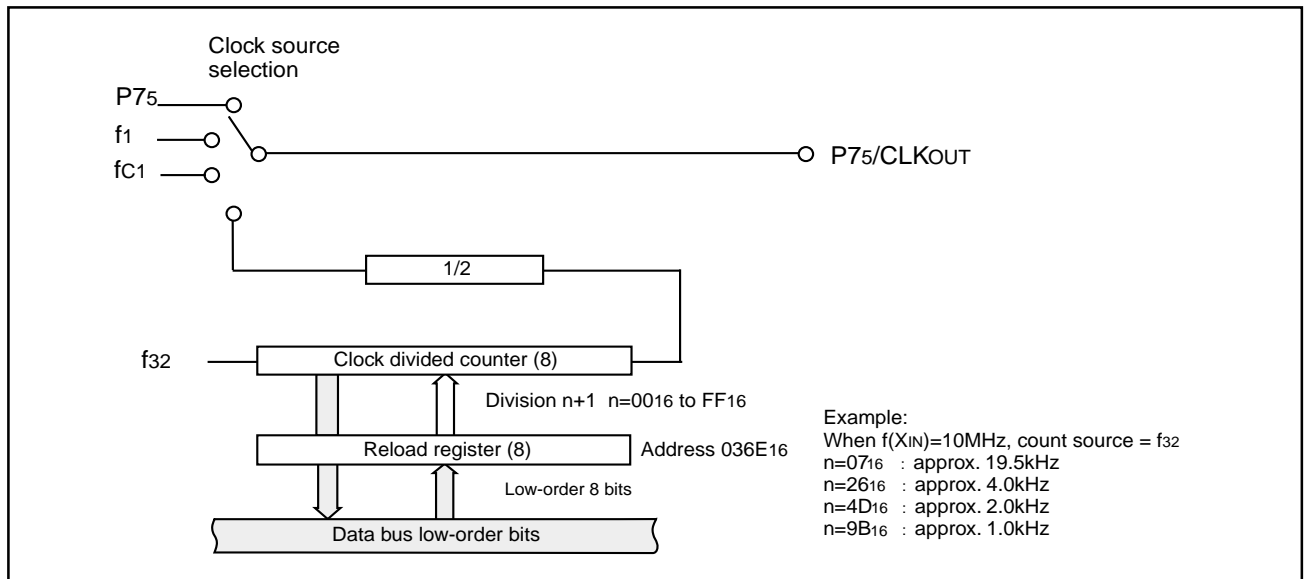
Clock source selection

$P7_5$

$f_1$

$f_{C1}$

$P7_5/CLK_{OUT}$

1/2

$f_{32}$

Clock divided counter (8)

Division n+1 n=$00_{16}$ to $FF_{16}$

Reload register (8)

Address $036E_{16}$

Low-order 8 bits

Data bus low-order bits

Example:
When $f(X_{IN})$=10MHz, count source = $f_{32}$
n=$07_{16}$ : approx. 19.5kHz
n=$26_{16}$ : approx. 4.0kHz
n=$4D_{16}$ : approx. 2.0kHz
n=$9B_{16}$ : approx. 1.0kHz